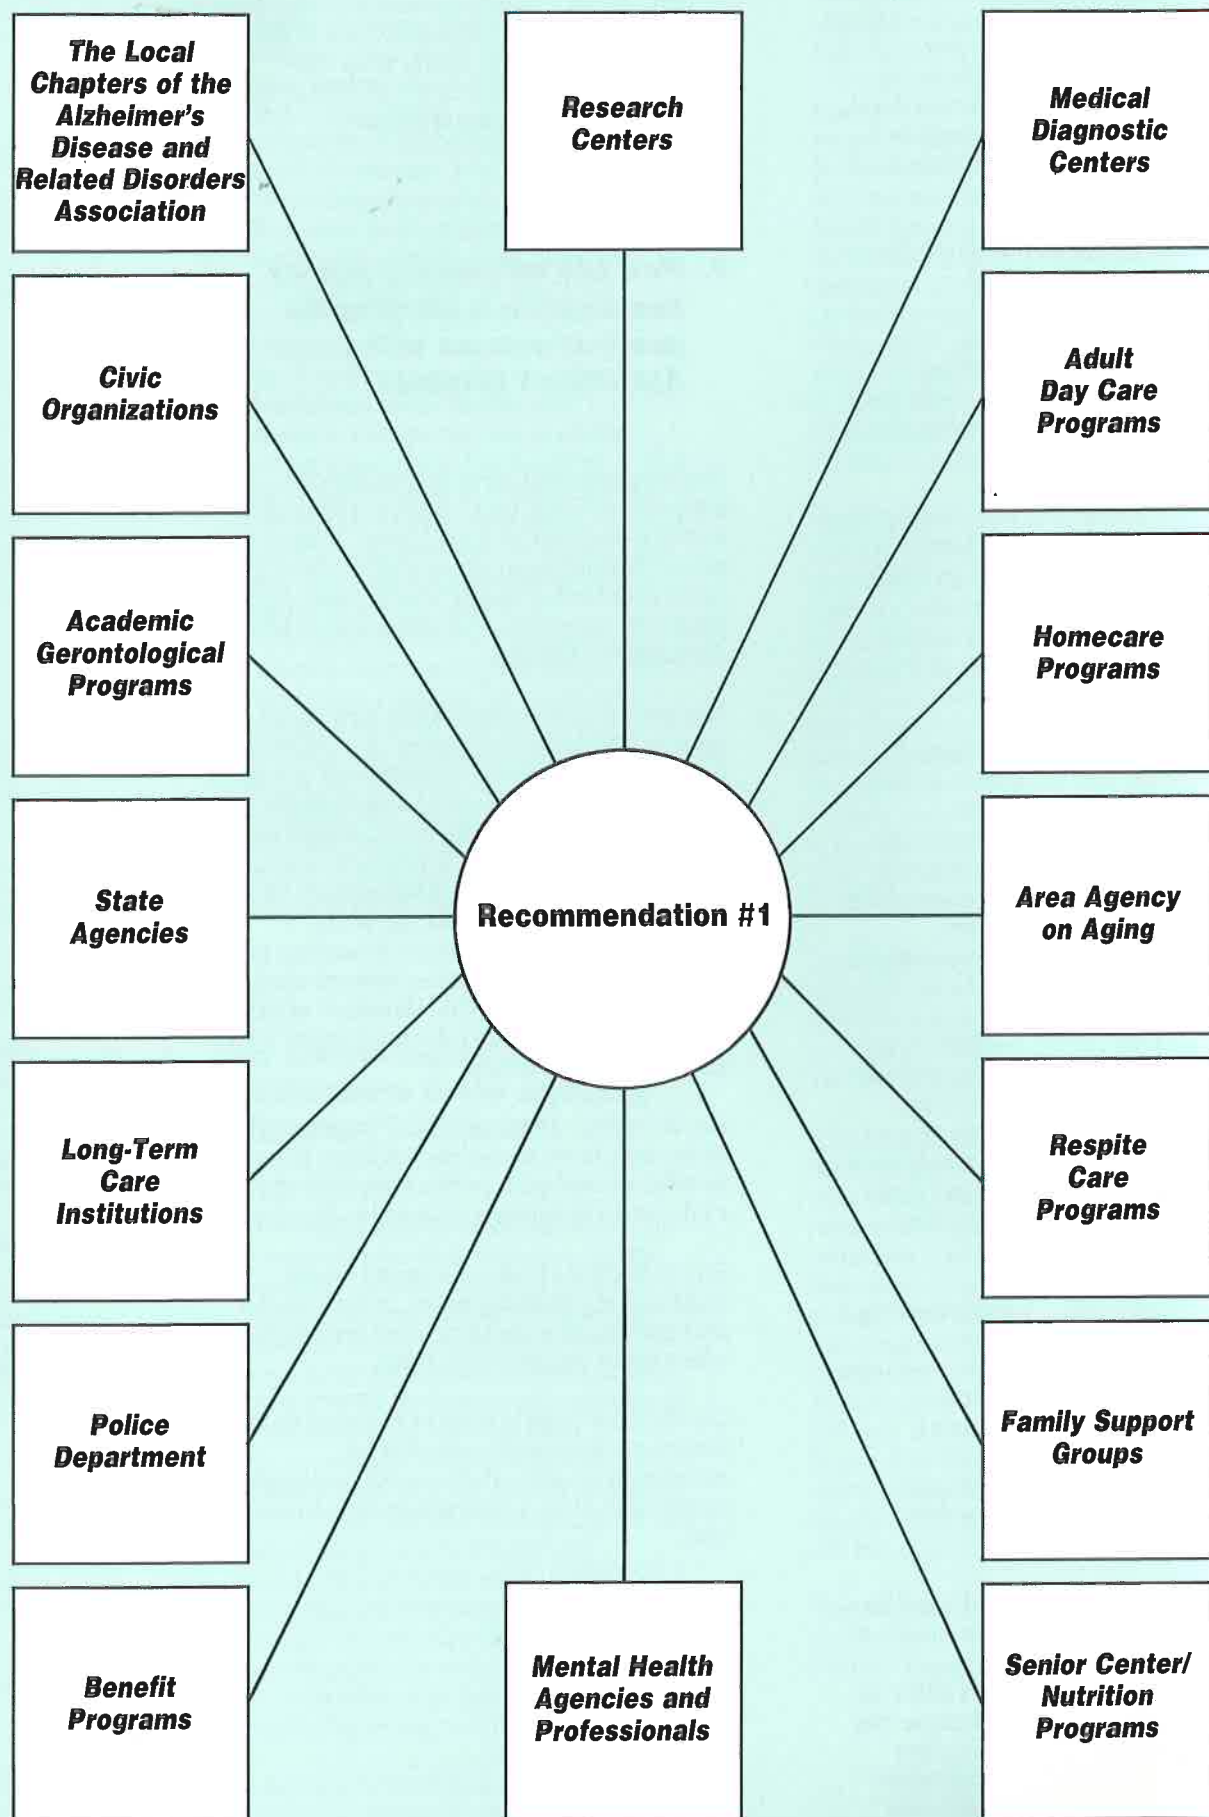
The Local Chapters of the Alzheimer's Disease and Related Disorders Association

Research Centers

Medical Diagnostic Centers

Civic Organizations

Adult Day Care Programs

Academic Gerontological Programs

Homecare Programs

State Agencies

Recommendation #1

Area Agency on Aging

Long-Term Care Institutions

Respite Care Programs

Police Department

Family Support Groups

Benefit Programs

Mental Health Agencies and Professionals

Senior Center/ Nutrition Programs